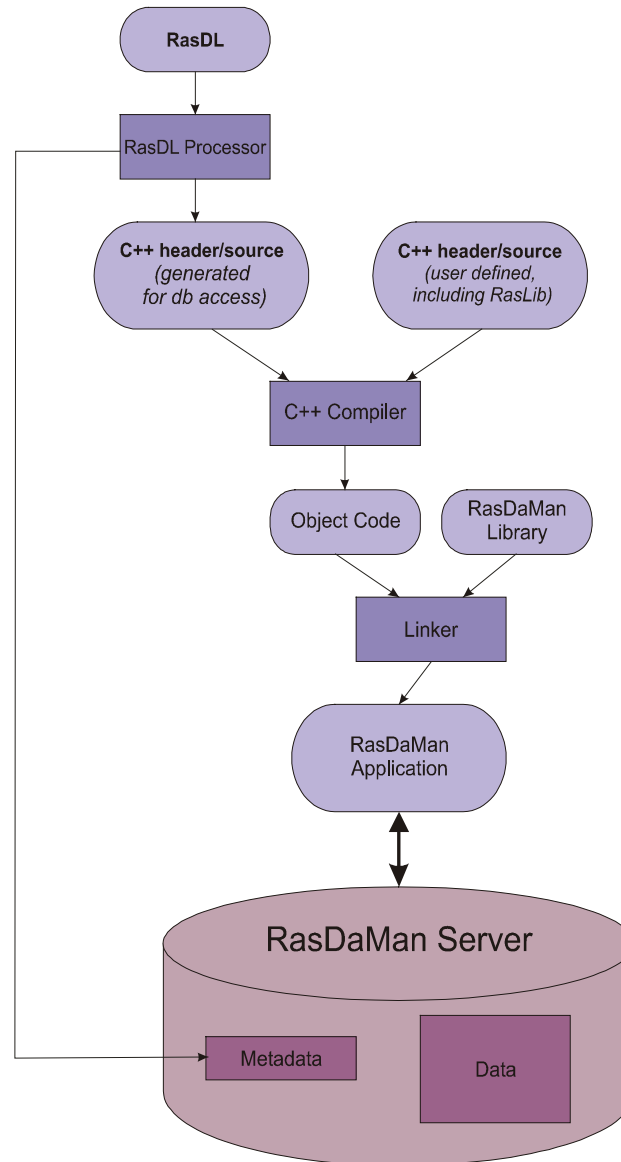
RasDL

RasDL Processor

C++ header/source
(generated for db access)

C++ header/source
(user defined, including RasLib)

C++ Compiler

Object Code

RasDaMan Library

Linker

RasDaMan Application

RasDaMan Server

Metadata

Data